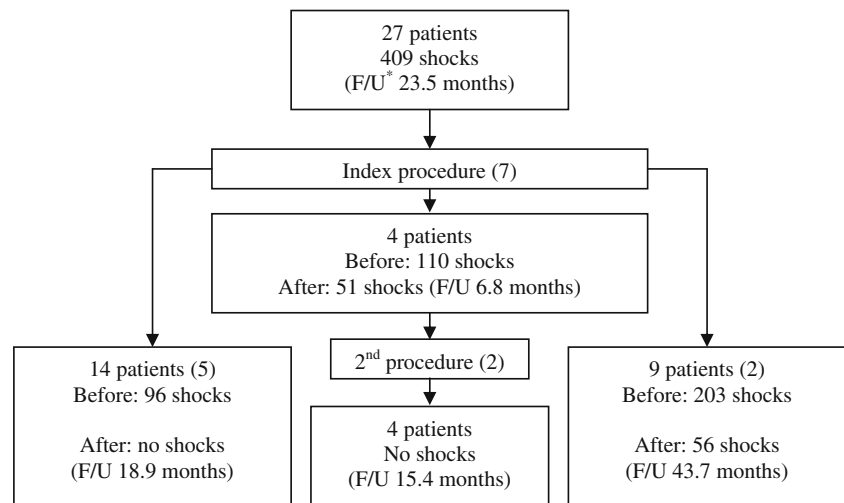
27 patients
409 shocks
(F/U$^{*}$ 23.5 months)

Index procedure (7)

4 patients
Before: 110 shocks
After: 51 shocks (F/U 6.8 months)

14 patients (5)
Before: 96 shocks

After: no shocks
(F/U 18.9 months)

2$^{nd}$ procedure (2)

4 patients
No shocks
(F/U 15.4 months)

9 patients (2)
Before: 203 shocks

After: 56 shocks
(F/U 43.7 months)